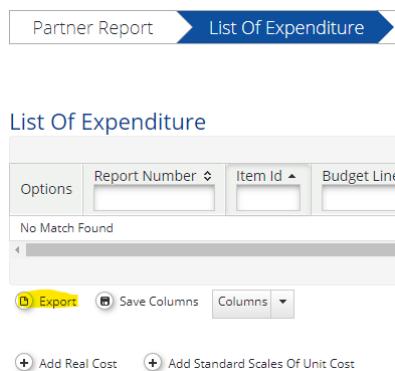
Partner Report
List Of Expenditure

List Of Expenditure

| Options | Report Number | Item Id | Budget Line |
|---|---|---|---|
| No Match Found | | | |

Export
Save Columns
Columns

Add Real Cost
Add Standard Scales Of Unit Cost